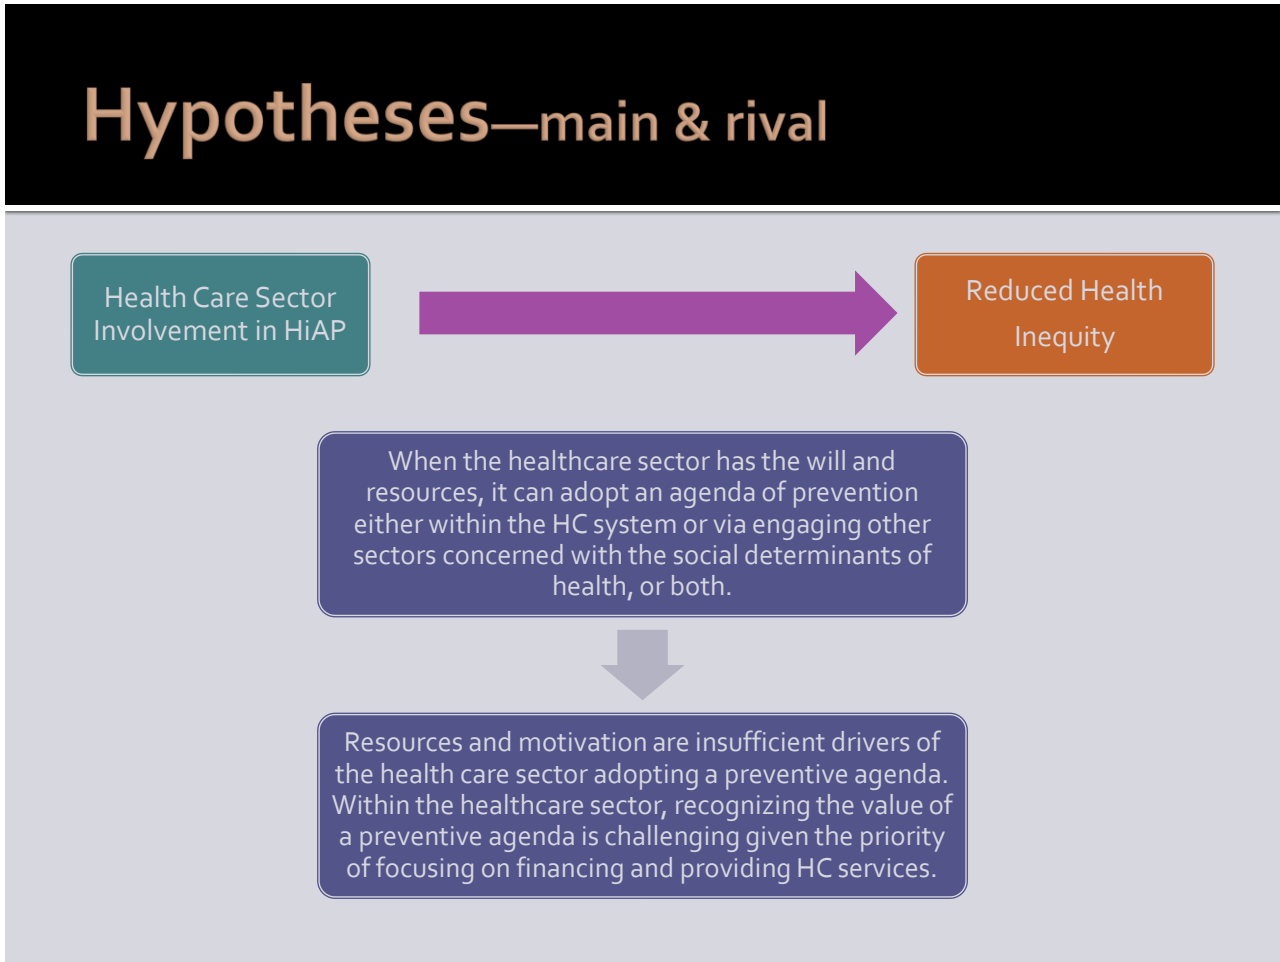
Hypotheses—main & rival

Health Care Sector Involvement in HiAP

Reduced Health Inequity

When the healthcare sector has the will and resources, it can adopt an agenda of prevention either within the HC system or via engaging other sectors concerned with the social determinants of health, or both.

Resources and motivation are insufficient drivers of the health care sector adopting a preventive agenda. Within the healthcare sector, recognizing the value of a preventive agenda is challenging given the priority of focusing on financing and providing HC services.